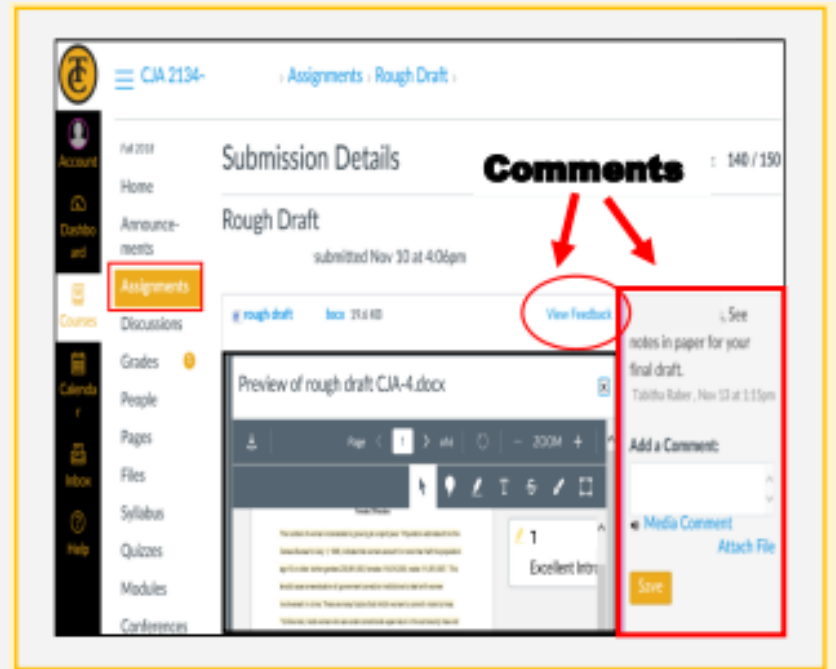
TC

CJA 2134-

› Assignments › Rough Draft ›

Account

Dashboard

Courses

Calendar

Inbox

Help

Fall 2018

Home

Announcements

Assignments

Discussions

Grades

People

Pages

Files

Syllabus

Quizzes

Modules

Conferences

Submission Details

Comments

: 140 / 150

Rough Draft

submitted Nov 10 at 4:06pm

rough draft docx 19.6 KB

View Feedback

Preview of rough draft CJA-4.docx

Page 1 / 4

ZOOM

1

Excellent Intro

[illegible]. See notes in paper for your final draft.

Tabitha Raber, Nov 13 at 1:15pm

Add a Comment:

Media Comment

Attach File

Save